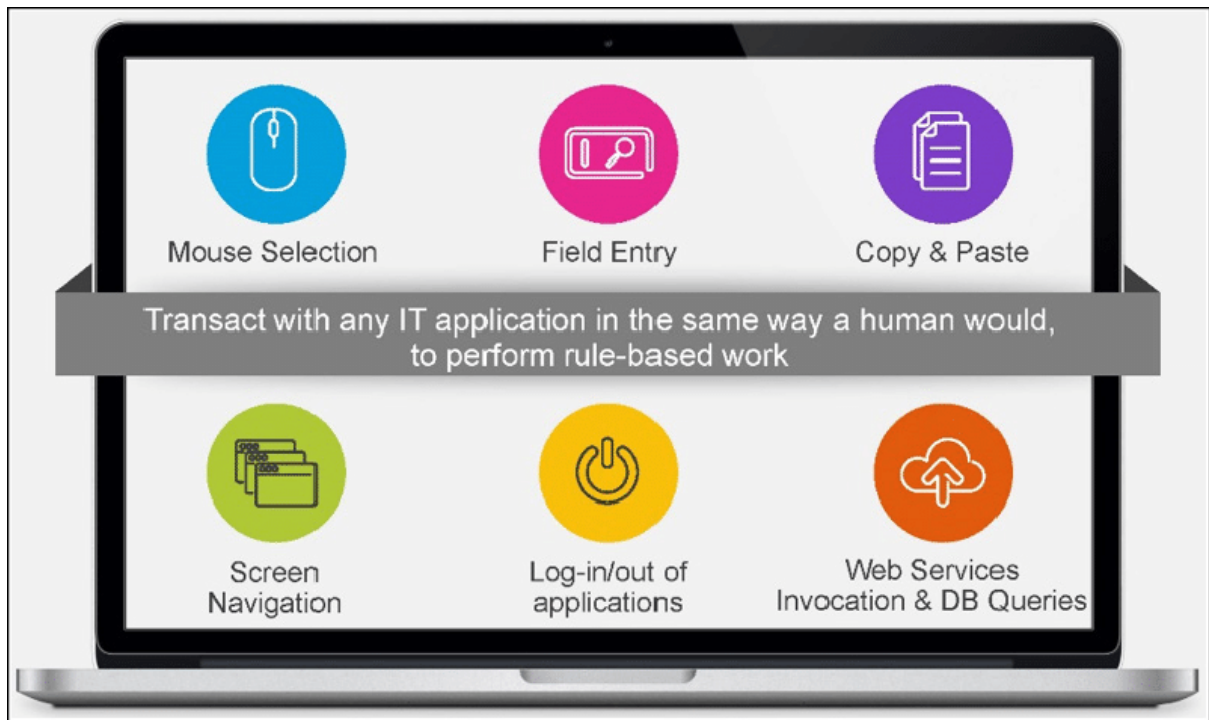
Mouse Selection

Field Entry

Copy & Paste

Transact with any IT application in the same way a human would, to perform rule-based work

Screen Navigation

Log-in/out of applications

Web Services Invocation & DB Queries